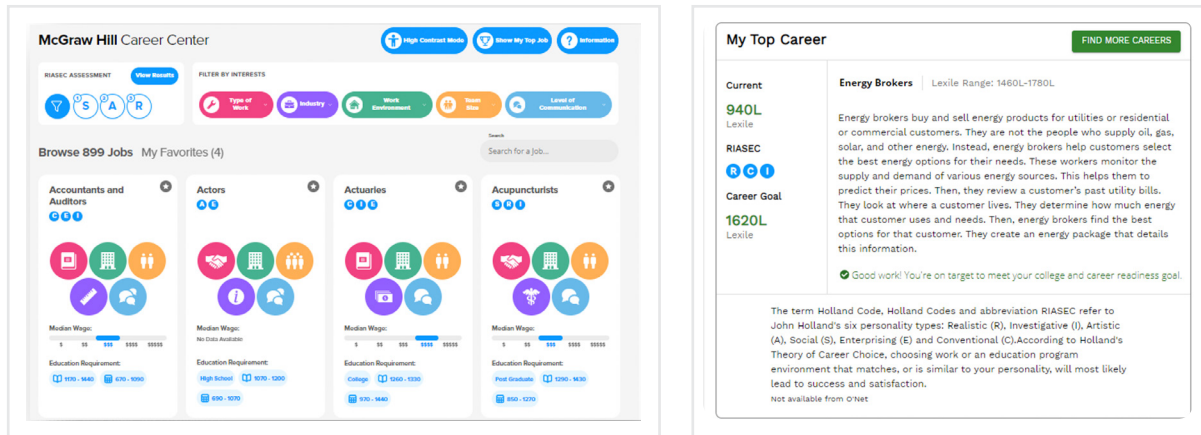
McGraw Hill Career Center

High Contrast Mode
Show My Top Job
Information

RIASEC ASSESSMENT
View Results
S A R

FILTER BY INTERESTS
Type of Work
Industry
Work Environment
Team Size
Level of Communication

Browse 899 Jobs My Favorites (4)

Search
Search for a Job...

Accountants and Auditors
C E I
Median Wage:
$ $$ $$$ $$$$ $$$$$
Education Requirement:
1170 - 1440 670 - 1050

Actors
A E
Median Wage:
No Data Available
Education Requirement:
High School 1070 - 1200
890 - 1070

Actuaries
C I E
Median Wage:
$ $$ $$$ $$$$ $$$$$
Education Requirement:
College 1260 - 1330
970 - 1440

Acupuncturists
S R I
Median Wage:
$ $$ $$$ $$$$ $$$$$
Education Requirement:
Post Graduate 1290 - 1630
850 - 1270

My Top Career
FIND MORE CAREERS

Current
940L
Lexile

RIASEC
R C I

Career Goal
1620L
Lexile

Energy Brokers | Lexile Range: 1460L-1780L

Energy brokers buy and sell energy products for utilities or residential or commercial customers. They are not the people who supply oil, gas, solar, and other energy. Instead, energy brokers help customers select the best energy options for their needs. These workers monitor the supply and demand of various energy sources. This helps them to predict their prices. Then, they review a customer's past utility bills. They look at where a customer lives. They determine how much energy that customer uses and needs. Then, energy brokers find the best options for that customer. They create an energy package that details this information.

Good work! You're on target to meet your college and career readiness goal.

The term Holland Code, Holland Codes and abbreviation RIASEC refer to John Holland's six personality types: Realistic (R), Investigative (I), Artistic (A), Social (S), Enterprising (E) and Conventional (C).According to Holland's Theory of Career Choice, choosing work or an education program environment that matches, or is similar to your personality, will most likely lead to success and satisfaction.
Not available from O*Net